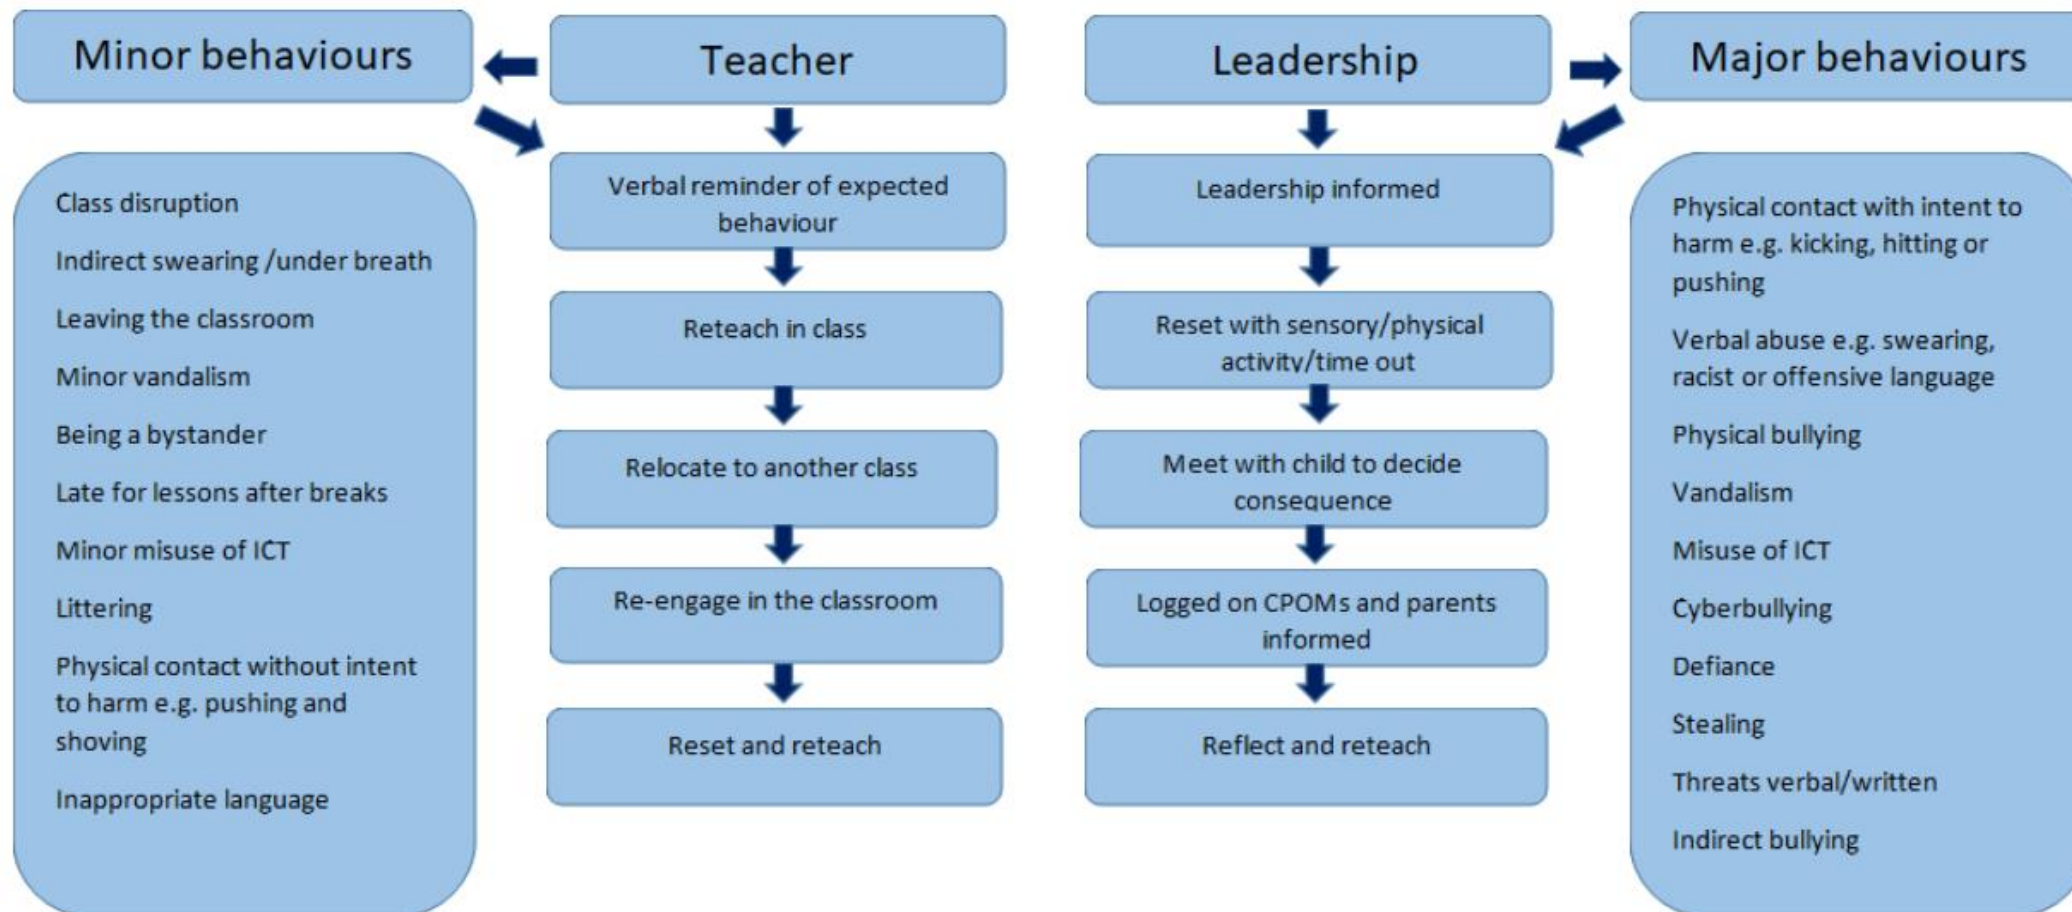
Minor behaviours

Class disruption

Indirect swearing /under breath

Leaving the classroom

Minor vandalism

Being a bystander

Late for lessons after breaks

Minor misuse of ICT

Littering

Physical contact without intent to harm e.g. pushing and shoving

Inappropriate language

Teacher

Verbal reminder of expected behaviour

Reteach in class

Relocate to another class

Re-engage in the classroom

Reset and reteach

Leadership

Leadership informed

Reset with sensory/physical activity/time out

Meet with child to decide consequence

Logged on CPOMs and parents informed

Reflect and reteach

Major behaviours

Physical contact with intent to harm e.g. kicking, hitting or pushing

Verbal abuse e.g. swearing, racist or offensive language

Physical bullying

Vandalism

Misuse of ICT

Cyberbullying

Defiance

Stealing

Threats verbal/written

Indirect bullying